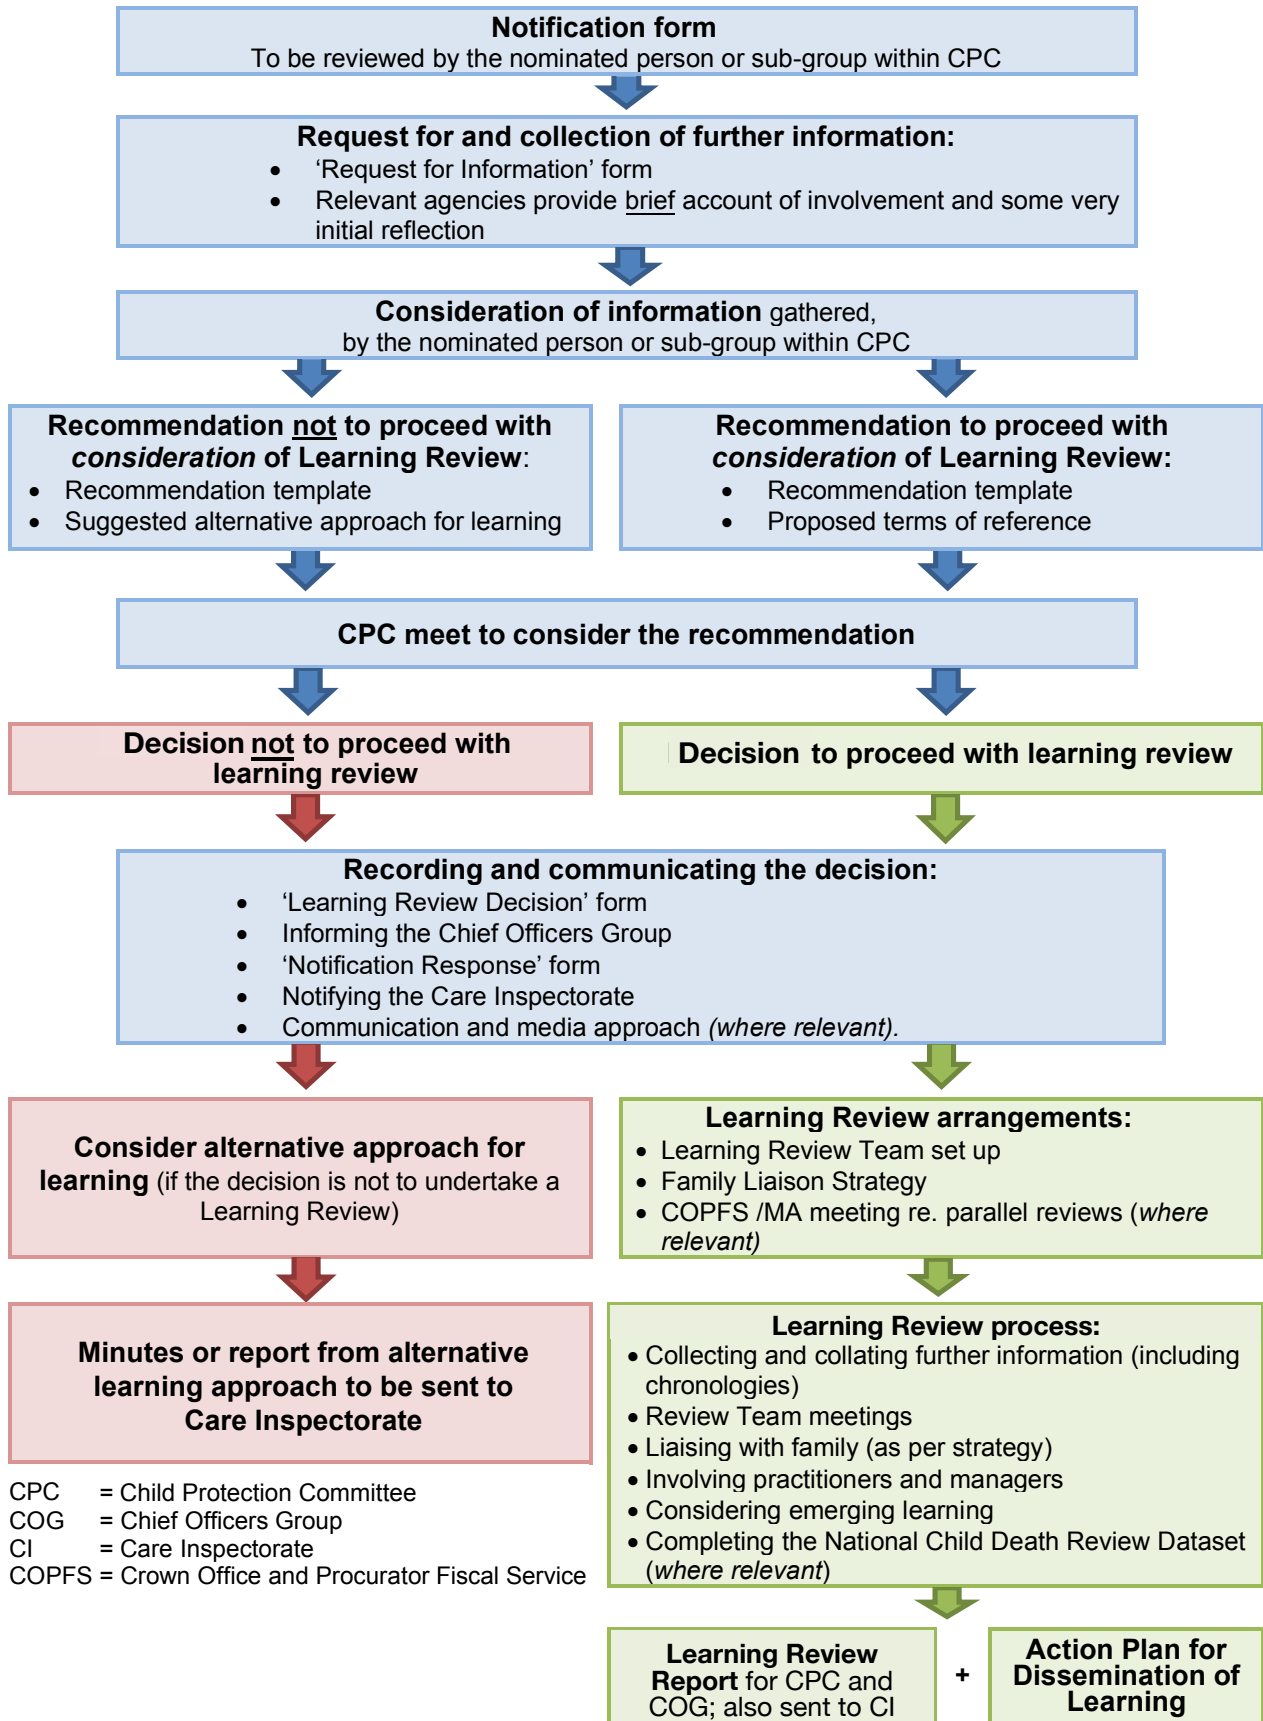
Notification form
To be reviewed by the nominated person or sub-group within CPC

Request for and collection of further information:
- 'Request for Information' form
- Relevant agencies provide brief account of involvement and some very initial reflection

Consideration of information gathered, by the nominated person or sub-group within CPC

Recommendation not to proceed with consideration of Learning Review:
- Recommendation template
- Suggested alternative approach for learning

Recommendation to proceed with consideration of Learning Review:
- Recommendation template
- Proposed terms of reference

CPC meet to consider the recommendation

Decision not to proceed with learning review

Decision to proceed with learning review

Recording and communicating the decision:
- 'Learning Review Decision' form
- Informing the Chief Officers Group
- 'Notification Response' form
- Notifying the Care Inspectorate
- Communication and media approach (where relevant).

Consider alternative approach for learning (if the decision is not to undertake a Learning Review)

Learning Review arrangements:
- Learning Review Team set up
- Family Liaison Strategy
- COPFS /MA meeting re. parallel reviews (where relevant)

Minutes or report from alternative learning approach to be sent to Care Inspectorate

Learning Review process:
- Collecting and collating further information (including chronologies)
- Review Team meetings
- Liaising with family (as per strategy)
- Involving practitioners and managers
- Considering emerging learning
- Completing the National Child Death Review Dataset (where relevant)

CPC = Child Protection Committee
COG = Chief Officers Group
CI = Care Inspectorate
COPFS = Crown Office and Procurator Fiscal Service

Learning Review Report for CPC and COG; also sent to CI

+

Action Plan for Dissemination of Learning